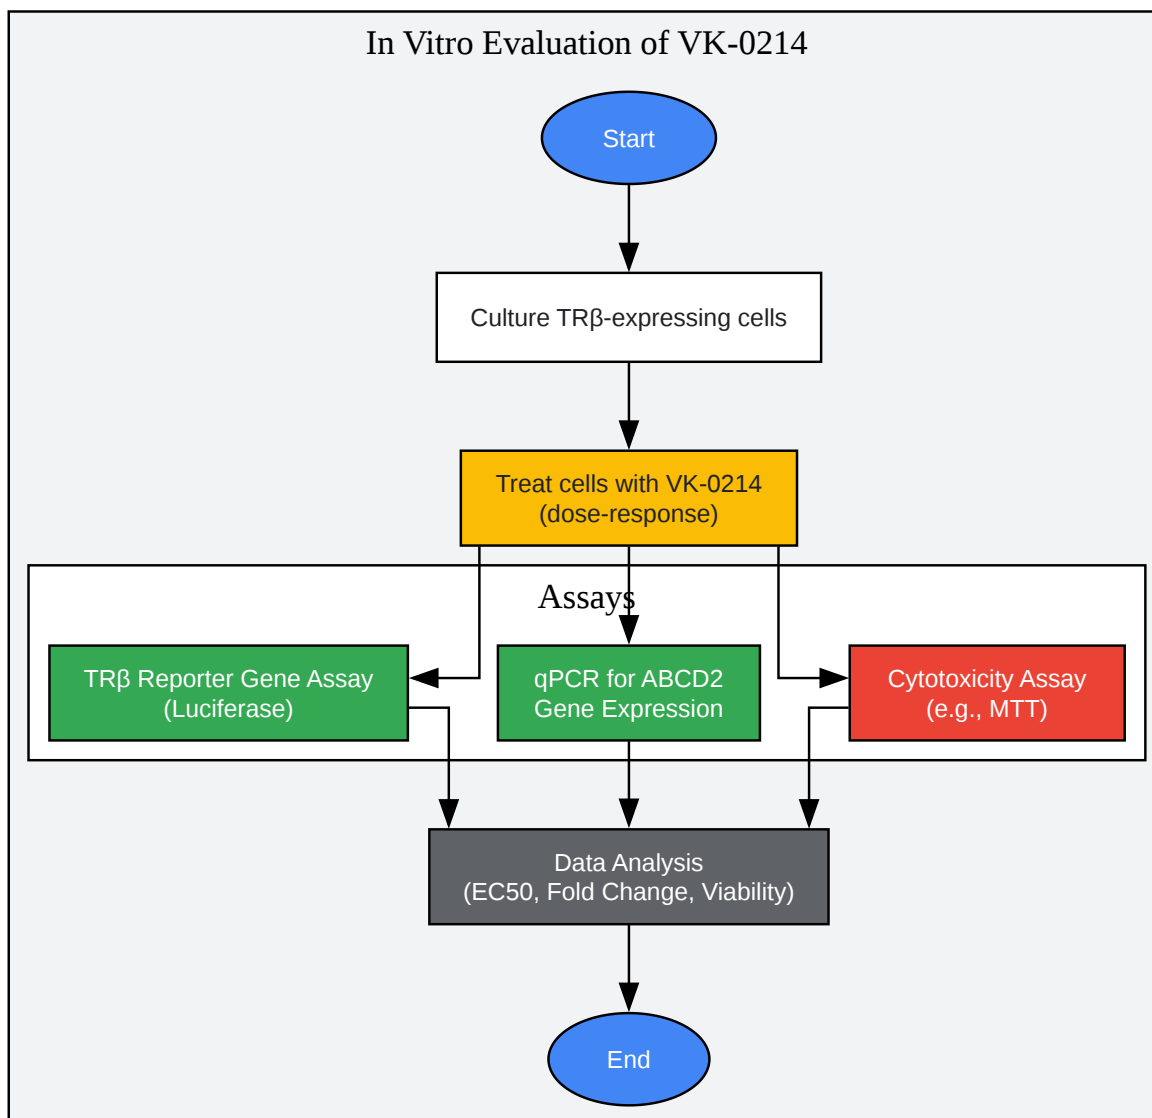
In Vitro Evaluation of VK-0214

Start

Culture TRβ-expressing cells

Treat cells with VK-0214 (dose-response)

Assays

TRβ Reporter Gene Assay (Luciferase)

qPCR for ABCD2 Gene Expression

Cytotoxicity Assay (e.g., MTT)

Data Analysis (EC50, Fold Change, Viability)

End